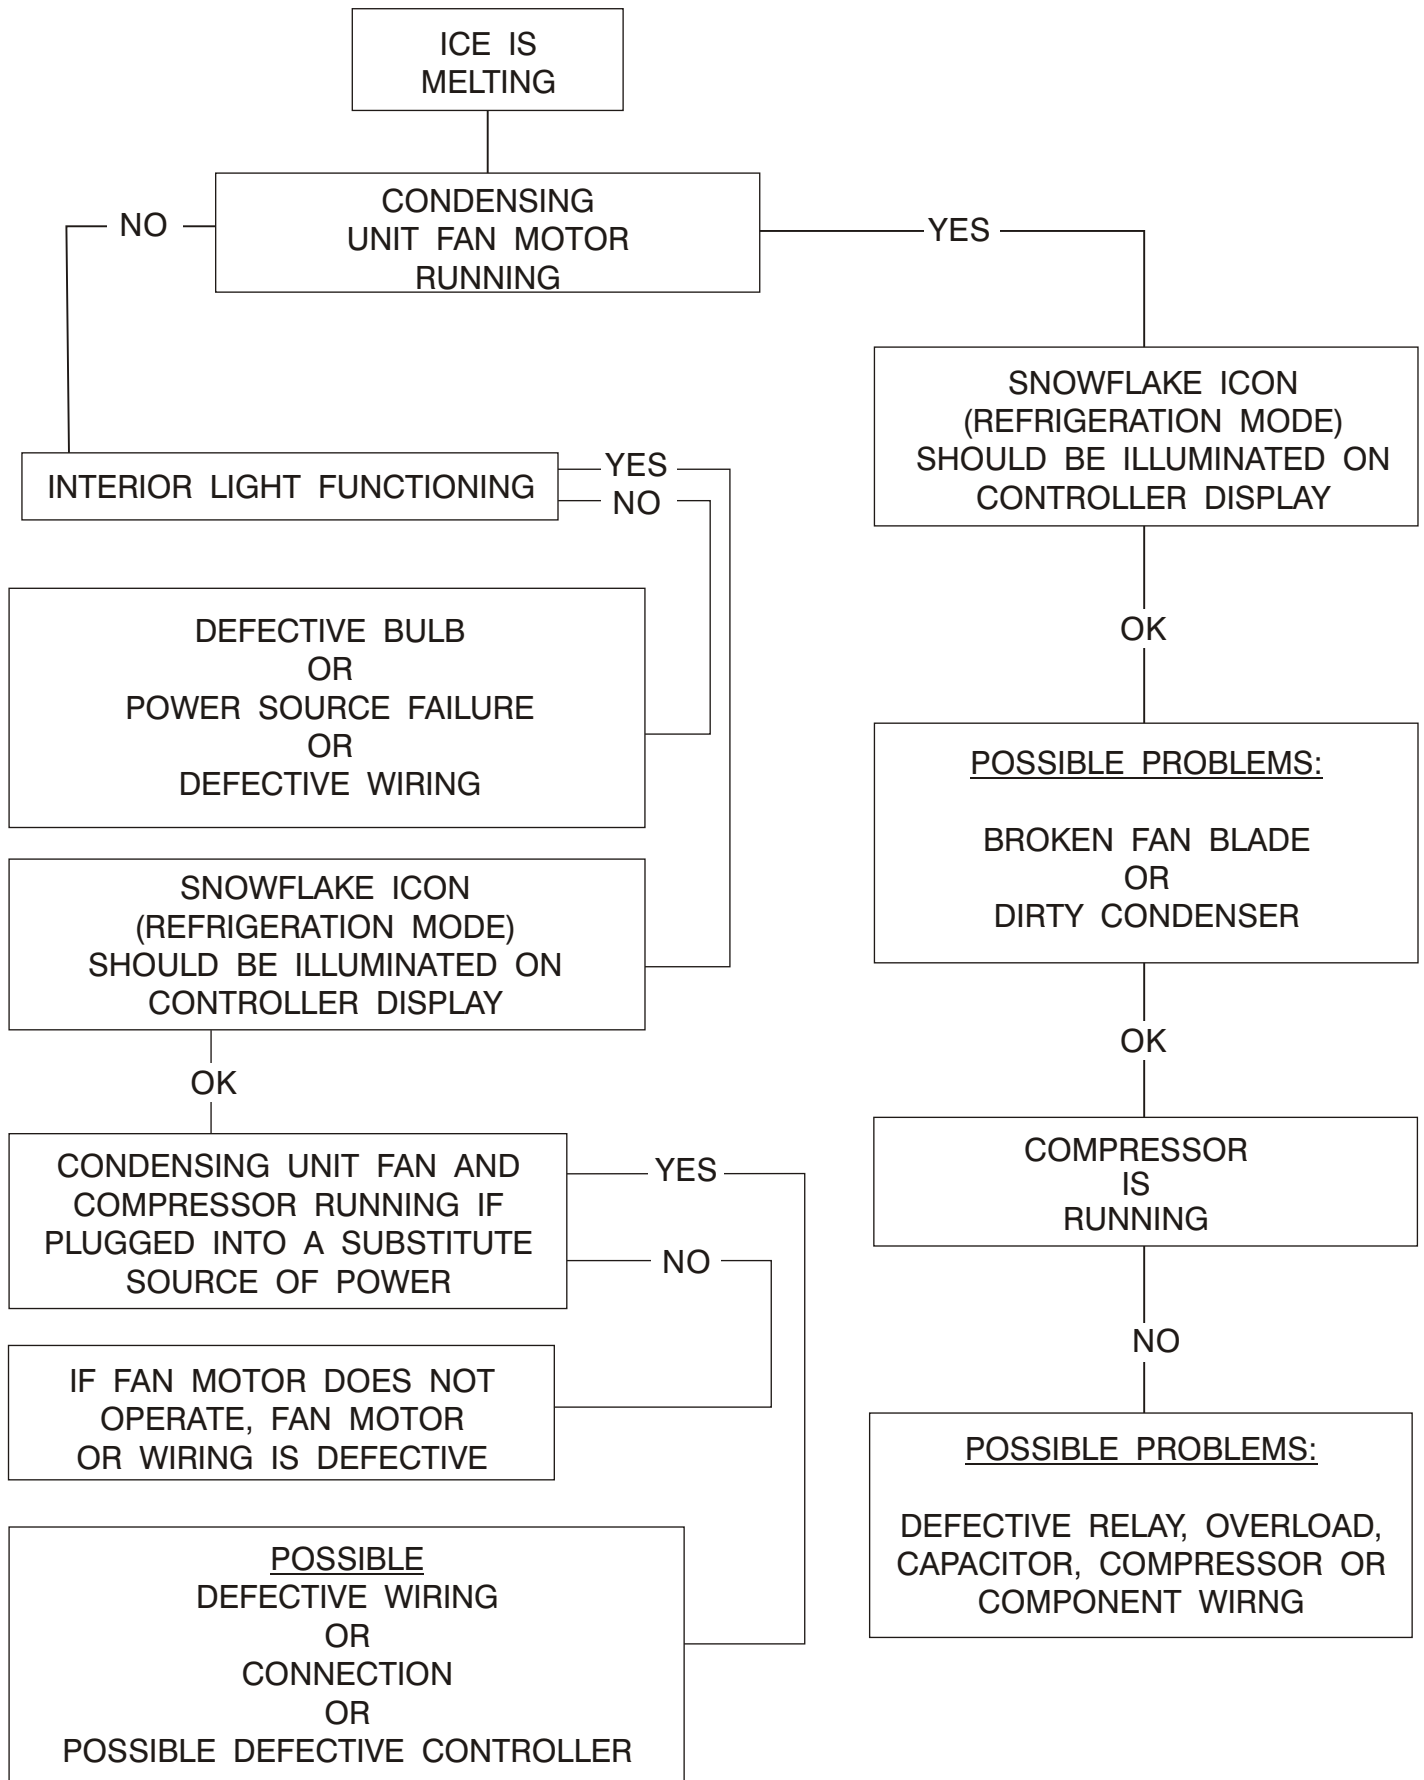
ICE IS MELTING

CONDENSING UNIT FAN MOTOR RUNNING

NO

YES

INTERIOR LIGHT FUNCTIONING

YES

NO

DEFECTIVE BULB
OR
POWER SOURCE FAILURE
OR
DEFECTIVE WIRING

SNOWFLAKE ICON (REFRIGERATION MODE) SHOULD BE ILLUMINATED ON CONTROLLER DISPLAY

OK

CONDENSING UNIT FAN AND COMPRESSOR RUNNING IF PLUGGED INTO A SUBSTITUTE SOURCE OF POWER

YES

NO

IF FAN MOTOR DOES NOT OPERATE, FAN MOTOR OR WIRING IS DEFECTIVE

POSSIBLE
DEFECTIVE WIRING
OR
CONNECTION
OR
POSSIBLE DEFECTIVE CONTROLLER

SNOWFLAKE ICON (REFRIGERATION MODE) SHOULD BE ILLUMINATED ON CONTROLLER DISPLAY

OK

POSSIBLE PROBLEMS:

BROKEN FAN BLADE
OR
DIRTY CONDENSER

OK

COMPRESSOR IS RUNNING

NO

POSSIBLE PROBLEMS:

DEFECTIVE RELAY, OVERLOAD, CAPACITOR, COMPRESSOR OR COMPONENT WIRNG